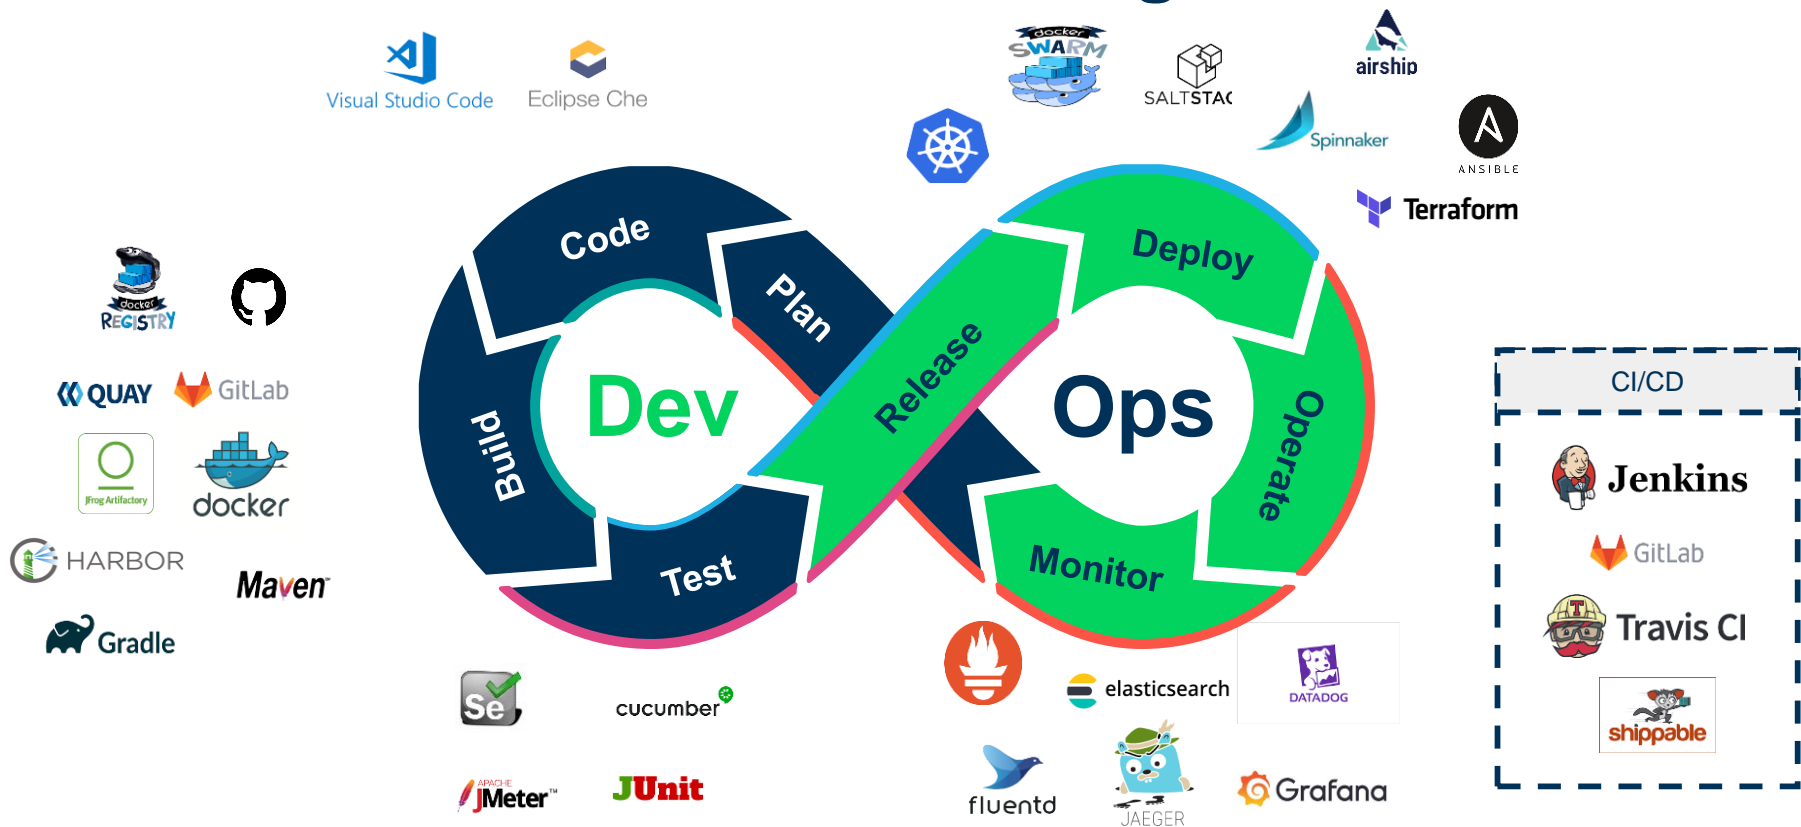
Visual Studio Code

Eclipse Che

docker SWARM

SALTSTAC

airship

Spinnaker

ANSIBLE

Terraform

docker REGISTRY

QUAY

GitLab

JFrog Artifactory

docker

HARBOR

Maven

Gradle

Code

Plan

Build

Dev

Test

Release

Deploy

Ops

Operate

Monitor

CI/CD

Jenkins

GitLab

Travis CI

shippable

Se

cucumber

APACHE JMeter™

JUnit

elasticsearch

DATADOG

fluentd

JAEGER

Grafana